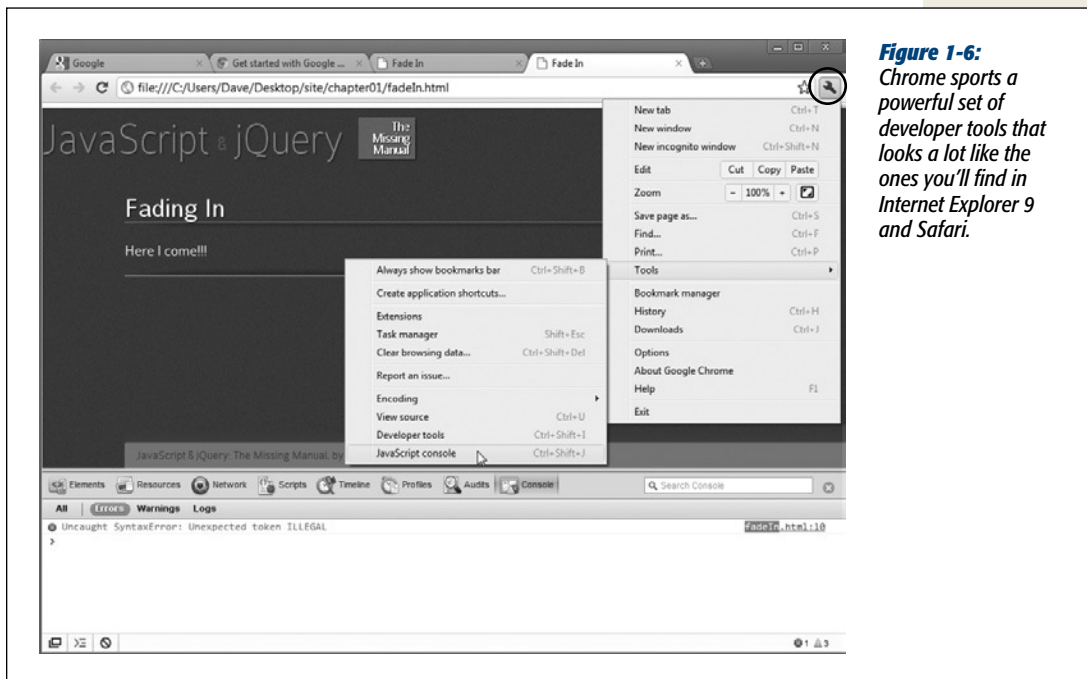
Google
Get started with Google ...
Fade In
Fade In
file:///C:/Users/Dave/Desktop/site/chapter01/fadeIn.html

JavaScript & jQuery
The Missing Manual

Fading In

Here I come!!!

New tab Ctrl+T
New window Ctrl+N
New incognito window Ctrl+Shift+N
Edit Cut Copy Paste
Zoom - 100% +
Save page as... Ctrl+S
Find... Ctrl+F
Print... Ctrl+P
Tools
Bookmark manager
History Ctrl+H
Downloads Ctrl+J
Options
About Google Chrome
Help F1
Exit

Always show bookmarks bar Ctrl+Shift+B
Create application shortcuts...
Extensions
Task manager Shift+Esc
Clear browsing data... Ctrl+Shift+Del
Report an issue...
Encoding
View source Ctrl+U
Developer tools Ctrl+Shift+I
JavaScript console Ctrl+Shift+J

JavaScript & jQuery: The Missing Manual, by

Elements Resources Network Scripts Timeline Profiles Audits Console
Search Console
All Errors Warnings Logs
Uncaught SyntaxError: Unexpected token ILLEGAL
fadeIn.html:10
>
1 3

Figure 1-6:
Chrome sports a powerful set of developer tools that looks a lot like the ones you'll find in Internet Explorer 9 and Safari.